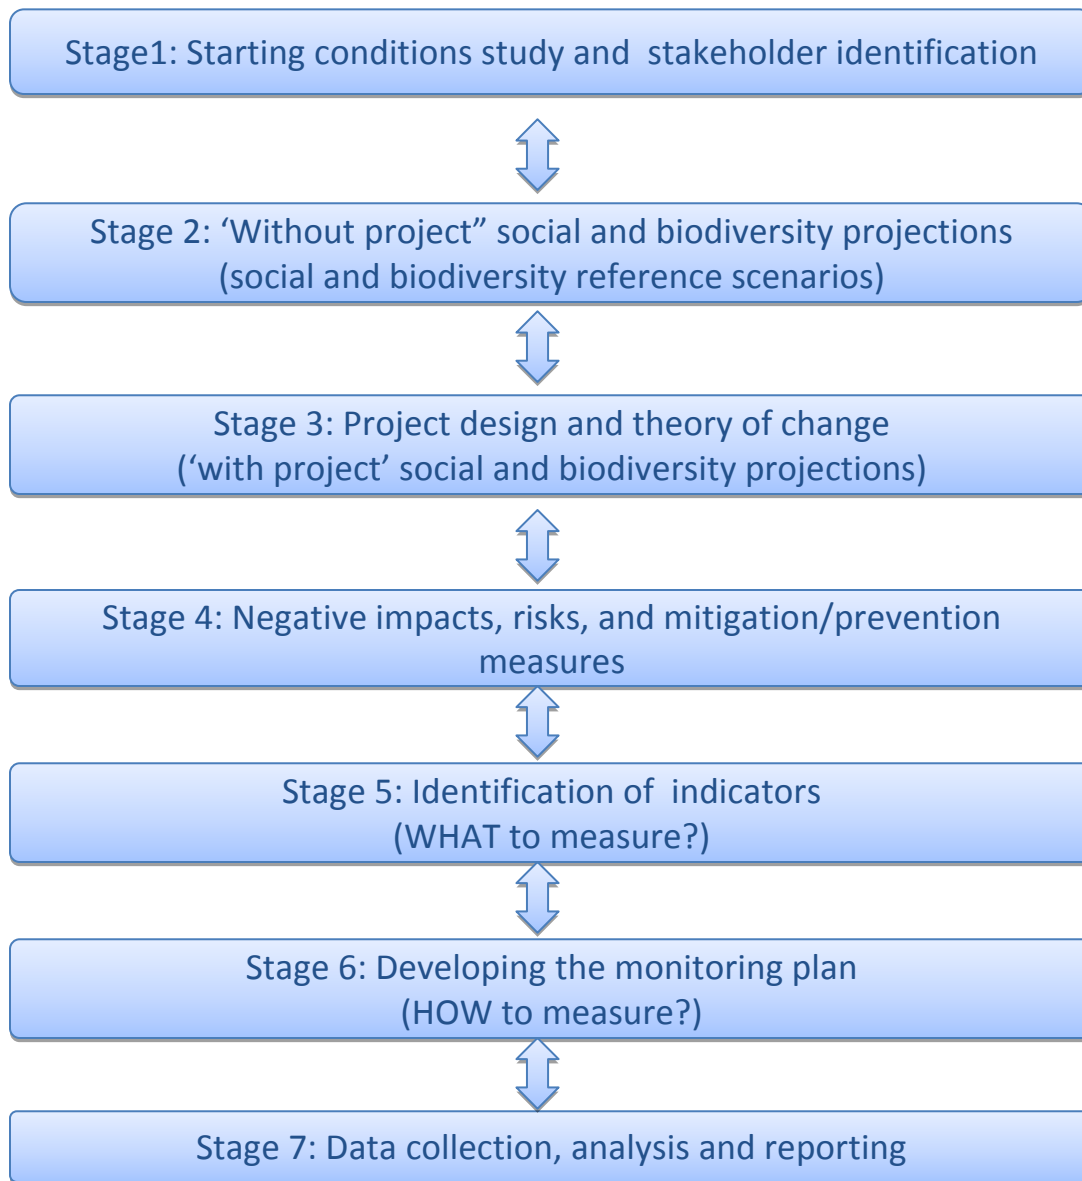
Stage1: Starting conditions study and stakeholder identification

Stage 2: ‘Without project” social and biodiversity projections (social and biodiversity reference scenarios)

Stage 3: Project design and theory of change (‘with project’ social and biodiversity projections)

Stage 4: Negative impacts, risks, and mitigation/prevention measures

Stage 5: Identification of indicators (WHAT to measure?)

Stage 6: Developing the monitoring plan (HOW to measure?)

Stage 7: Data collection, analysis and reporting